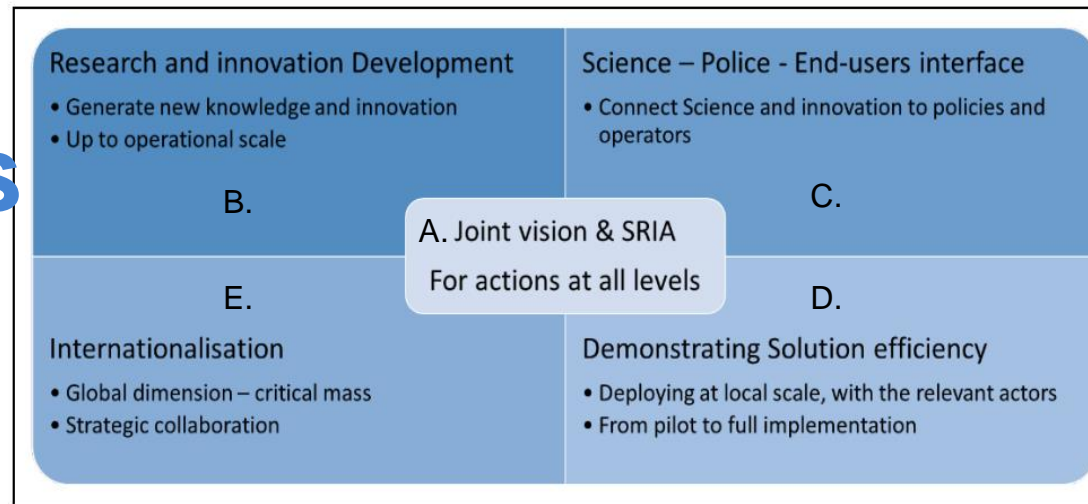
Research and innovation Development
• Generate new knowledge and innovation
• Up to operational scale

B.

Science – Police - End-users interface
• Connect Science and innovation to policies and operators

C.

A. Joint vision & SRIA
For actions at all levels

E.

Internationalisation
• Global dimension – critical mass
• Strategic collaboration

D.

Demonstrating Solution efficiency
• Deploying at local scale, with the relevant actors
• From pilot to full implementation